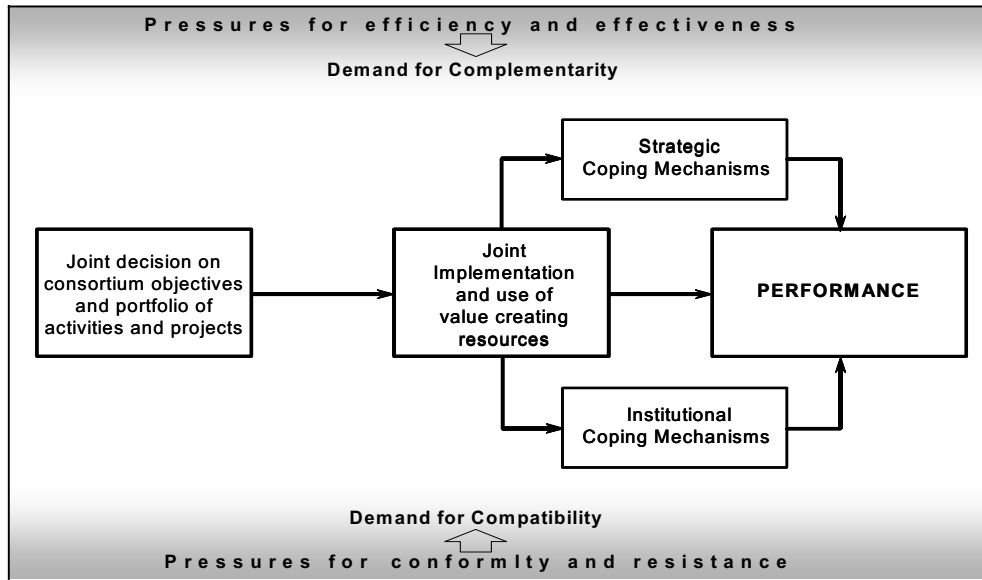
Pressures for efficiency and effectiveness

Demand for Complementarity

Strategic Coping Mechanisms

Joint decision on consortium objectives and portfolio of activities and projects

Joint Implementation and use of value creating resources

PERFORMANCE

Institutional Coping Mechanisms

Demand for Compatibility

Pressures for conformlty and resistance